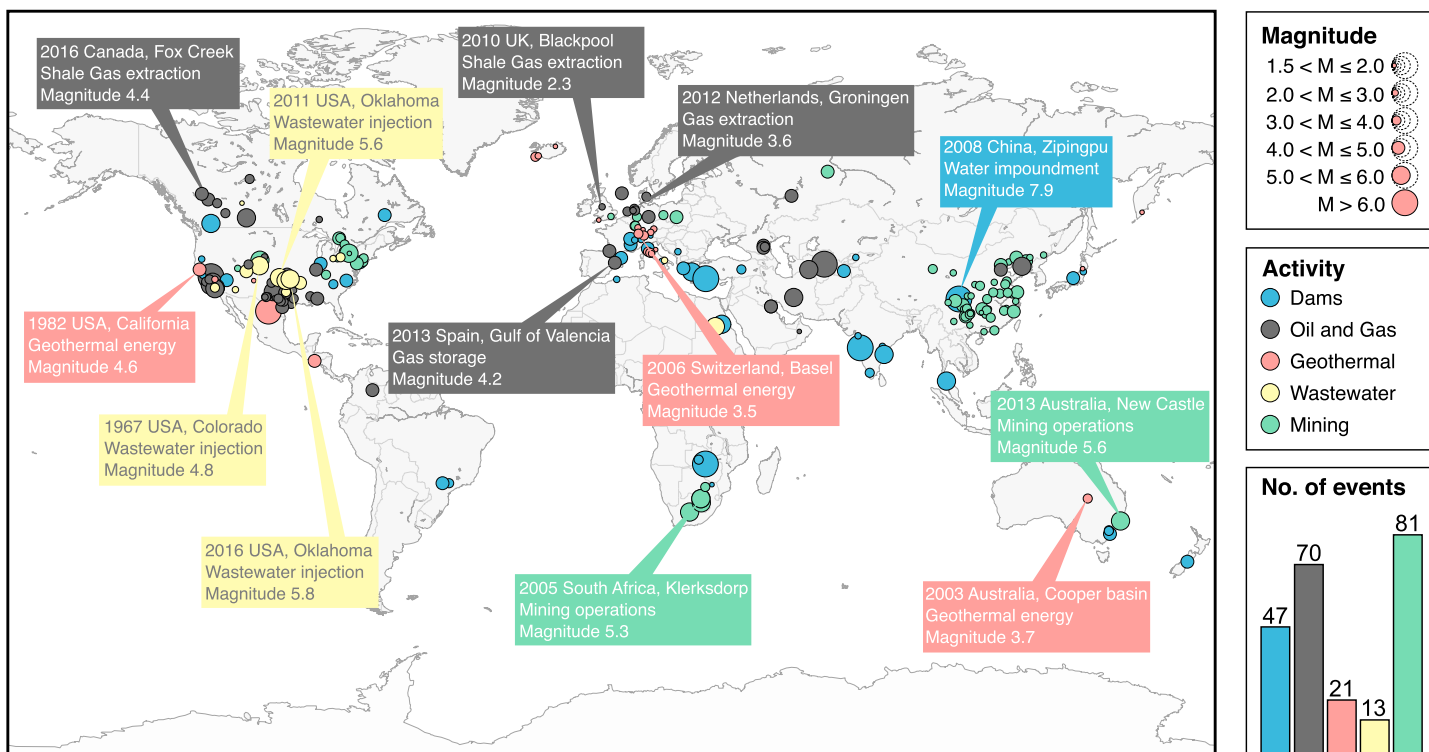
2016 Canada, Fox Creek
Shale Gas extraction
Magnitude 4.4

2011 USA, Oklahoma
Wastewater injection
Magnitude 5.6

2010 UK, Blackpool
Shale Gas extraction
Magnitude 2.3

2012 Netherlands, Groningen
Gas extraction
Magnitude 3.6

2008 China, Zipingpu
Water impoundment
Magnitude 7.9

1982 USA, California
Geothermal energy
Magnitude 4.6

2013 Spain, Gulf of Valencia
Gas storage
Magnitude 4.2

2006 Switzerland, Basel
Geothermal energy
Magnitude 3.5

2013 Australia, New Castle
Mining operations
Magnitude 5.6

1967 USA, Colorado
Wastewater injection
Magnitude 4.8

2016 USA, Oklahoma
Wastewater injection
Magnitude 5.8

2005 South Africa, Klerksdorp
Mining operations
Magnitude 5.3

2003 Australia, Cooper basin
Geothermal energy
Magnitude 3.7

Magnitude
$1.5 < M \leq 2.0$
$2.0 < M \leq 3.0$
$3.0 < M \leq 4.0$
$4.0 < M \leq 5.0$
$5.0 < M \leq 6.0$
$M > 6.0$

Activity
Dams
Oil and Gas
Geothermal
Wastewater
Mining

No. of events
47
70
21
13
81